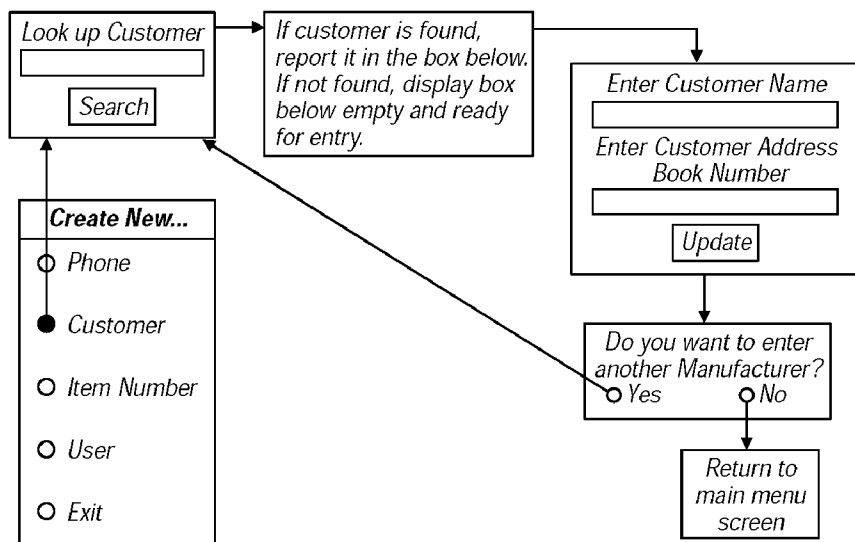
Look up Customer

Search

If customer is found, report it in the box below. If not found, display box below empty and ready for entry.

Enter Customer Name

Enter Customer Address Book Number

Update

Create New...

Phone

Customer

Item Number

User

Exit

Do you want to enter another Manufacturer?

Yes

No

Return to main menu screen